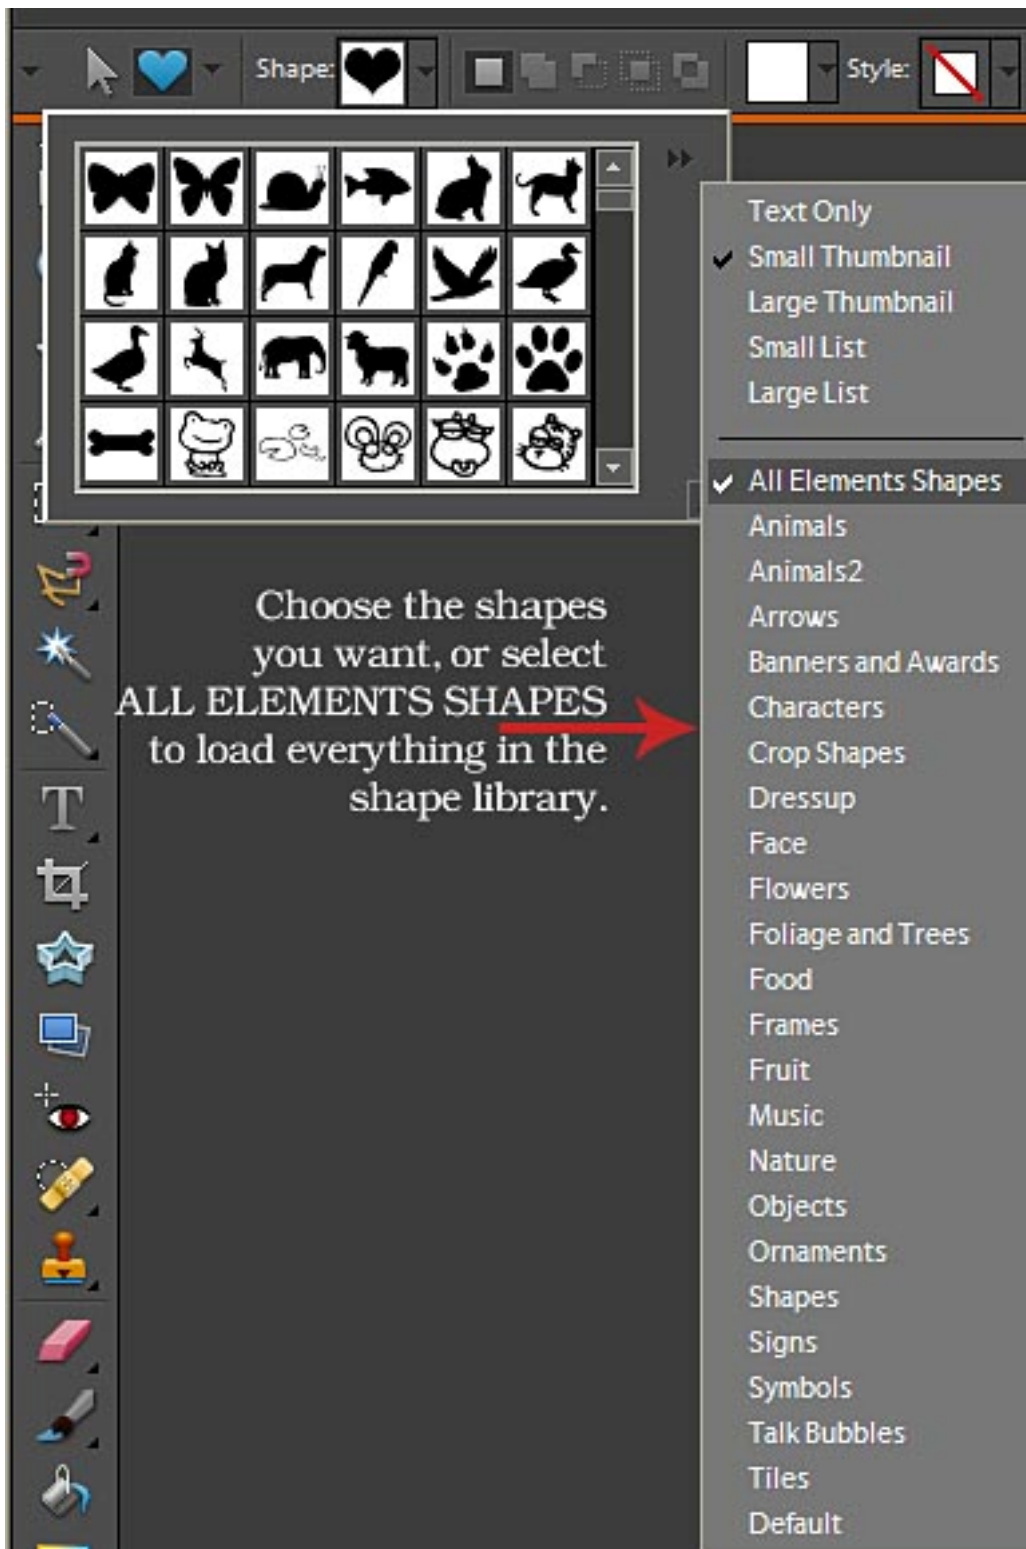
Shape: Style:

Choose the shapes you want, or select ALL ELEMENTS SHAPES to load everything in the shape library.

Text Only
✓ Small Thumbnail
Large Thumbnail
Small List
Large List

✓ All Elements Shapes
Animals
Animals2
Arrows
Banners and Awards
Characters
Crop Shapes
Dressup
Face
Flowers
Foliage and Trees
Food
Frames
Fruit
Music
Nature
Objects
Ornaments
Shapes
Signs
Symbols
Talk Bubbles
Tiles
Default